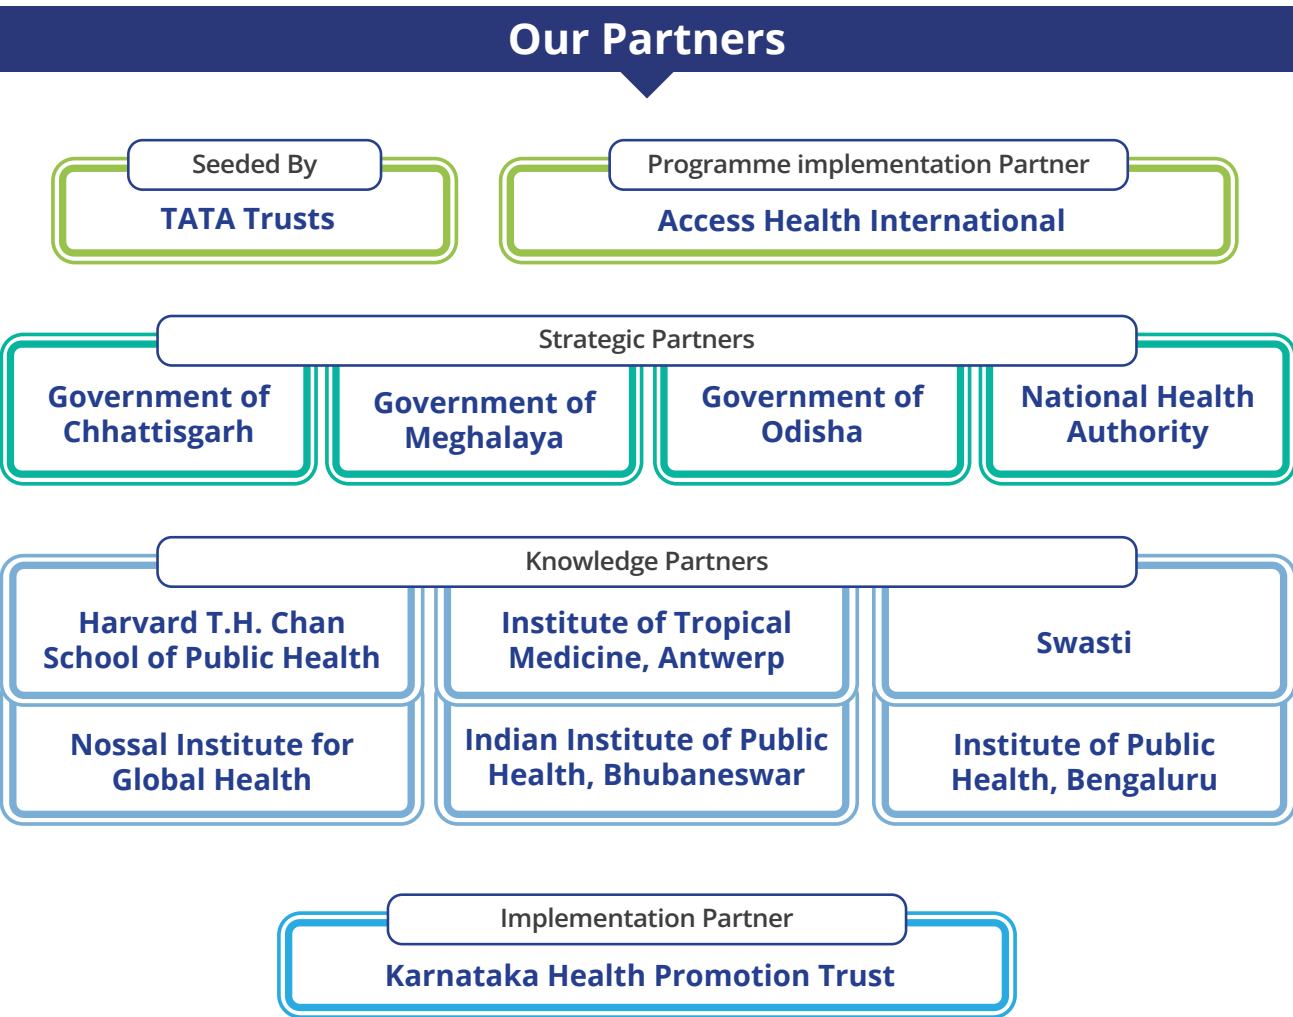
Our Partners

Seeded By
TATA Trusts

Programme implementation Partner
Access Health International

Strategic Partners
Government of Chhattisgarh
Government of Meghalaya
Government of Odisha
National Health Authority

Knowledge Partners
Harvard T.H. Chan School of Public Health
Institute of Tropical Medicine, Antwerp
Swasti
Nossal Institute for Global Health
Indian Institute of Public Health, Bhubaneswar
Institute of Public Health, Bengaluru

Implementation Partner
Karnataka Health Promotion Trust